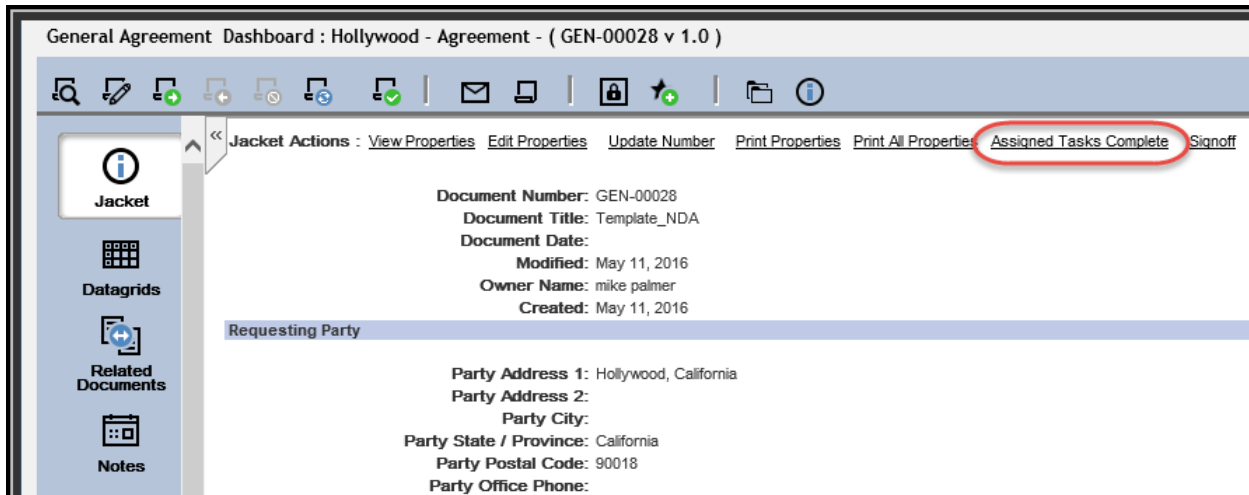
General Agreement Dashboard : Hollywood - Agreement - ( GEN-00028 v 1.0 )

«

Jacket Actions : View Properties Edit Properties Update Number Print Properties Print All Properties Assigned Tasks Complete Signoff

Jacket

Datagrids

Related Documents

Notes

Document Number: GEN-00028
Document Title: Template_NDA
Document Date:
Modified: May 11, 2016
Owner Name: mike palmer
Created: May 11, 2016

Requesting Party

Party Address 1: Hollywood, California
Party Address 2:
Party City:
Party State / Province: California
Party Postal Code: 90018
Party Office Phone: